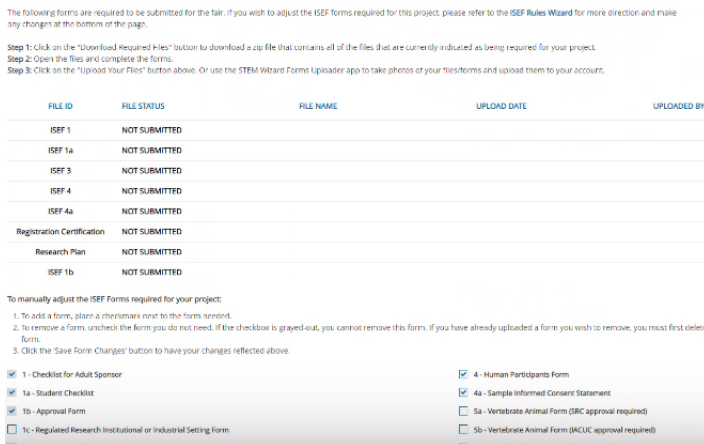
The following forms are required to be submitted for the fair. If you wish to adjust the ISEF forms required for this project, please refer to the ISEF Rules Wizard for more direction and make any changes at the bottom of the page.

Step 1: Click on the "Download Required Files" button to download a zip file that contains all of the files that are currently indicated as being required for your project.
Step 2: Open the files and complete the forms.
Step 3: Click on the "Upload Your Files" button above. Or use the STEM Wizard Forms Uploader app to take photos of your files/forms and upload them to your account.

| FILE ID | FILE STATUS | FILE NAME | UPLOAD DATE | UPLOADED BY |
|---|---|---|---|---|
| ISEF 1 | NOT SUBMITTED | | | |
| ISEF 1a | NOT SUBMITTED | | | |
| ISEF 3 | NOT SUBMITTED | | | |
| ISEF 4 | NOT SUBMITTED | | | |
| ISEF 4a | NOT SUBMITTED | | | |
| Registration Certification | NOT SUBMITTED | | | |
| Research Plan | NOT SUBMITTED | | | |
| ISEF 1b | NOT SUBMITTED | | | |

To manually adjust the ISEF Forms required for your project:

1. To add a form, place a checkmark next to the form needed.
2. To remove a form, uncheck the form you do not need. If the checkbox is grayed-out, you cannot remove this form. If you have already uploaded a form you wish to remove, you must first delet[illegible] form.
3. Click the 'Save Form Changes' button to have your changes reflected above.

1 - Checklist for Adult Sponsor
1a - Student Checklist
1b - Approval Form
1c - Regulated Research Institutional or Industrial Setting Form

4 - Human Participants Form
4a - Sample Informed Consent Statement
5a - Vertebrate Animal Form (SRC approval required)
5b - Vertebrate Animal Form (IACUC approval required)